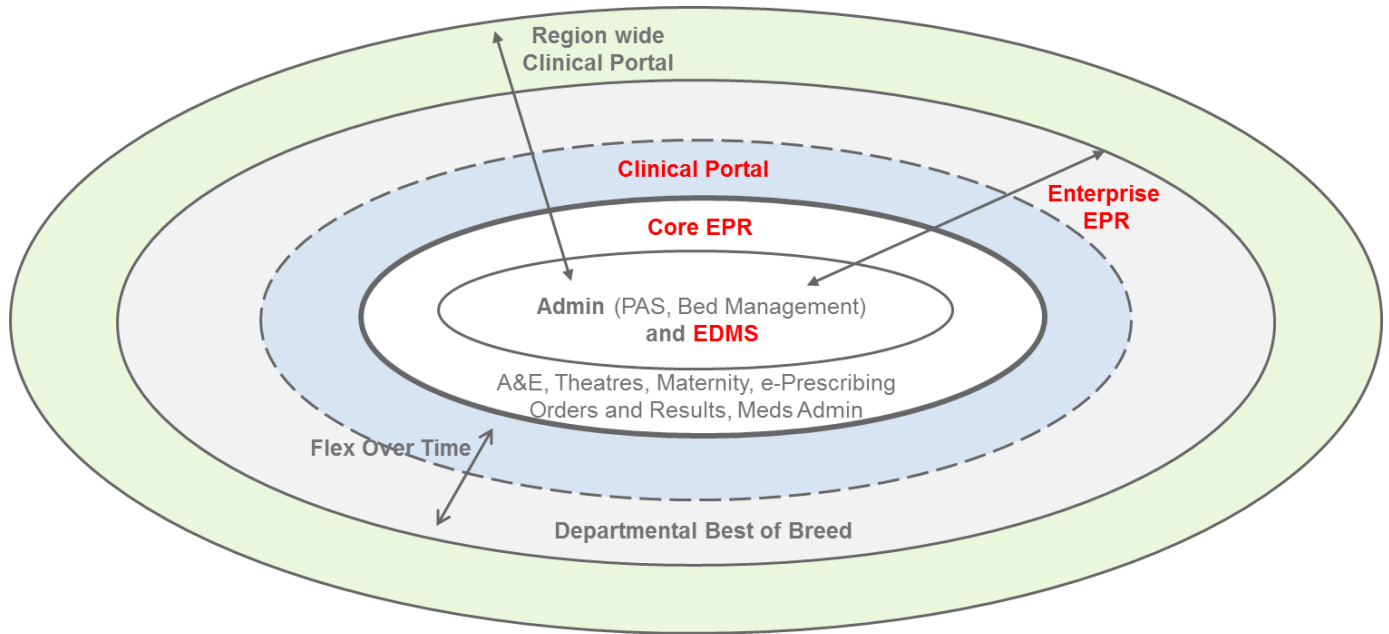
Region wide
Clinical Portal

Clinical Portal

Enterprise EPR

Core EPR

Admin (PAS, Bed Management)
and EDMS

A&E, Theatres, Maternity, e-Prescribing
Orders and Results, Meds Admin

Flex Over Time

Departmental Best of Breed